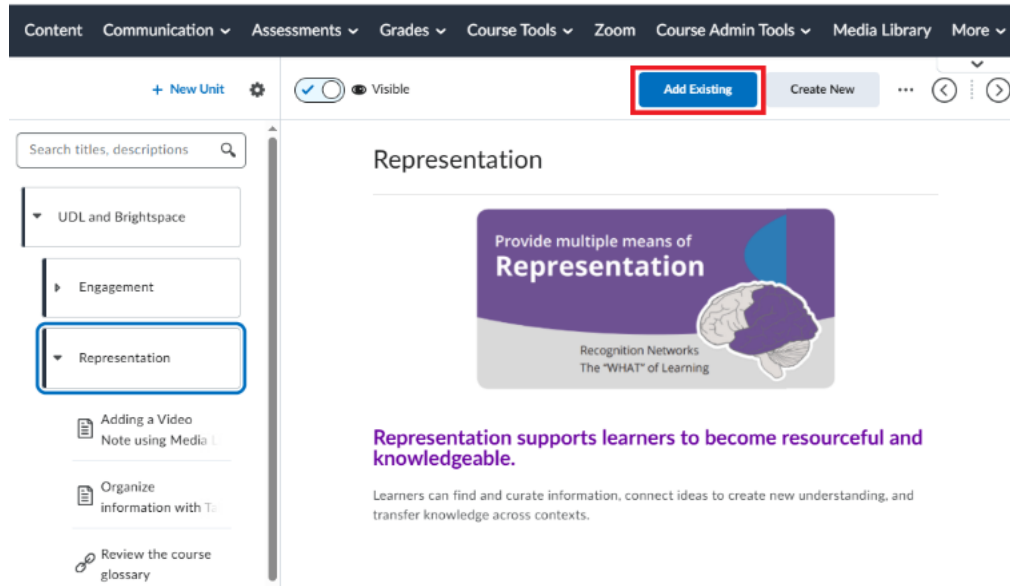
Content Communication ⌄ Assessments ⌄ Grades ⌄ Course Tools ⌄ Zoom Course Admin Tools ⌄ Media Library More ⌄

+ New Unit

Visible

Add Existing

Create New

Search titles, descriptions

UDL and Brightspace

Engagement

Representation

Adding a Video Note using Media L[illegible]

Organize information with Ta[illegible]

Review the course glossary

Representation

Provide multiple means of
Representation

Recognition Networks
The "WHAT" of Learning

Representation supports learners to become resourceful and knowledgeable.

Learners can find and curate information, connect ideas to create new understanding, and transfer knowledge across contexts.